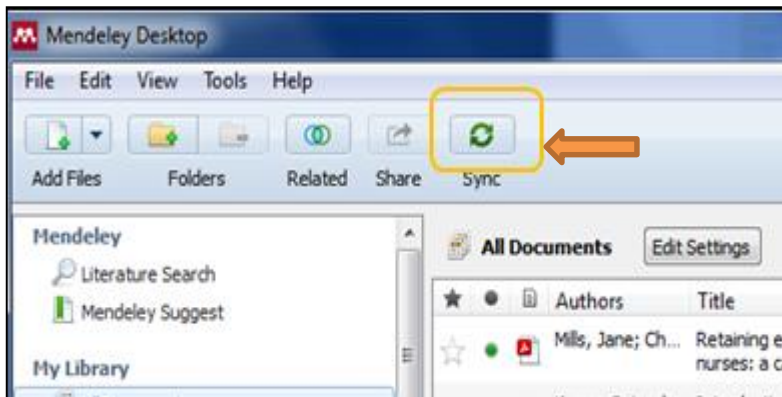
Mendeley Desktop

File Edit View Tools Help

Add Files Folders Related Share Sync

Mendeley
Literature Search
Mendeley Suggest

My Library

All Documents
Edit Settings

| ★ | ● | 🗎 | Authors | Title |
|---|---|---|---|---|
| ☆ | ● | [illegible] | Mills, Jane; Ch... | Retaining e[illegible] nurses: a c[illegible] |